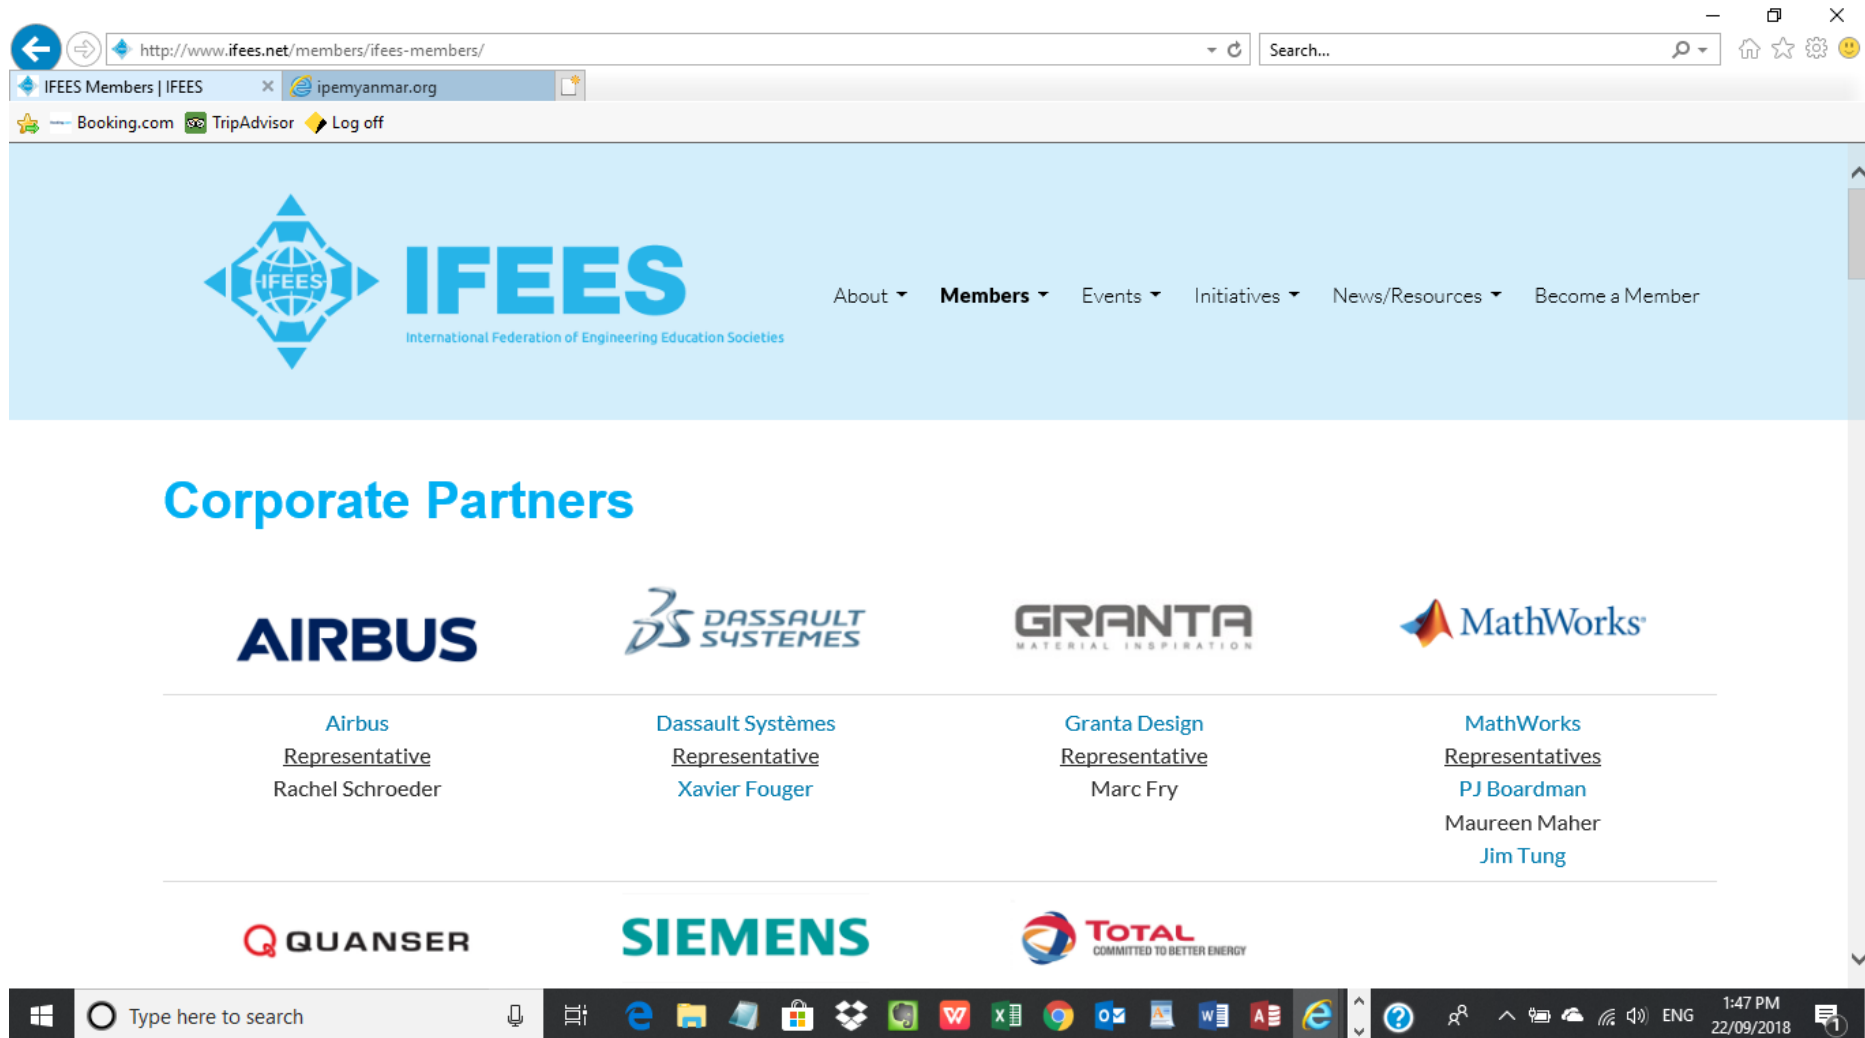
http://www.ifees.net/members/ifees-members/

Search...

IFEES Members | IFEES

ipemyanmar.org

Booking.com TripAdvisor Log off

IFEES

IFEES

International Federation of Engineering Education Societies

About Members Events Initiatives News/Resources Become a Member

Corporate Partners

AIRBUS

DASSAULT SYSTEMES

GRANTA MATERIAL INSPIRATION

MathWorks

Airbus
Representative
Rachel Schroeder

Dassault Systèmes
Representative
Xavier Fouger

Granta Design
Representative
Marc Fry

MathWorks
Representatives
PJ Boardman
Maureen Maher
Jim Tung

QUANSER

SIEMENS

TOTAL COMMITTED TO BETTER ENERGY

Type here to search

ENG 1:47 PM 22/09/2018